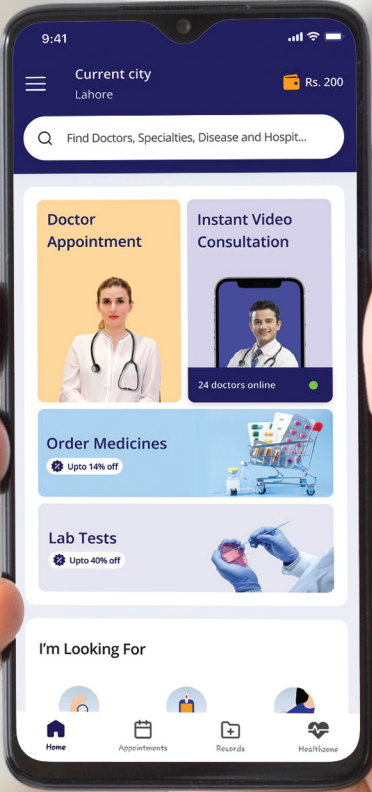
9:41

Current city
Lahore

Rs. 200

Find Doctors, Specialties, Disease and Hospit...

Doctor Appointment

Instant Video Consultation

24 doctors online

Order Medicines
Upto 14% off

Lab Tests
Upto 40% off

I'm Looking For

Home
Appointments
Records
Healthzone